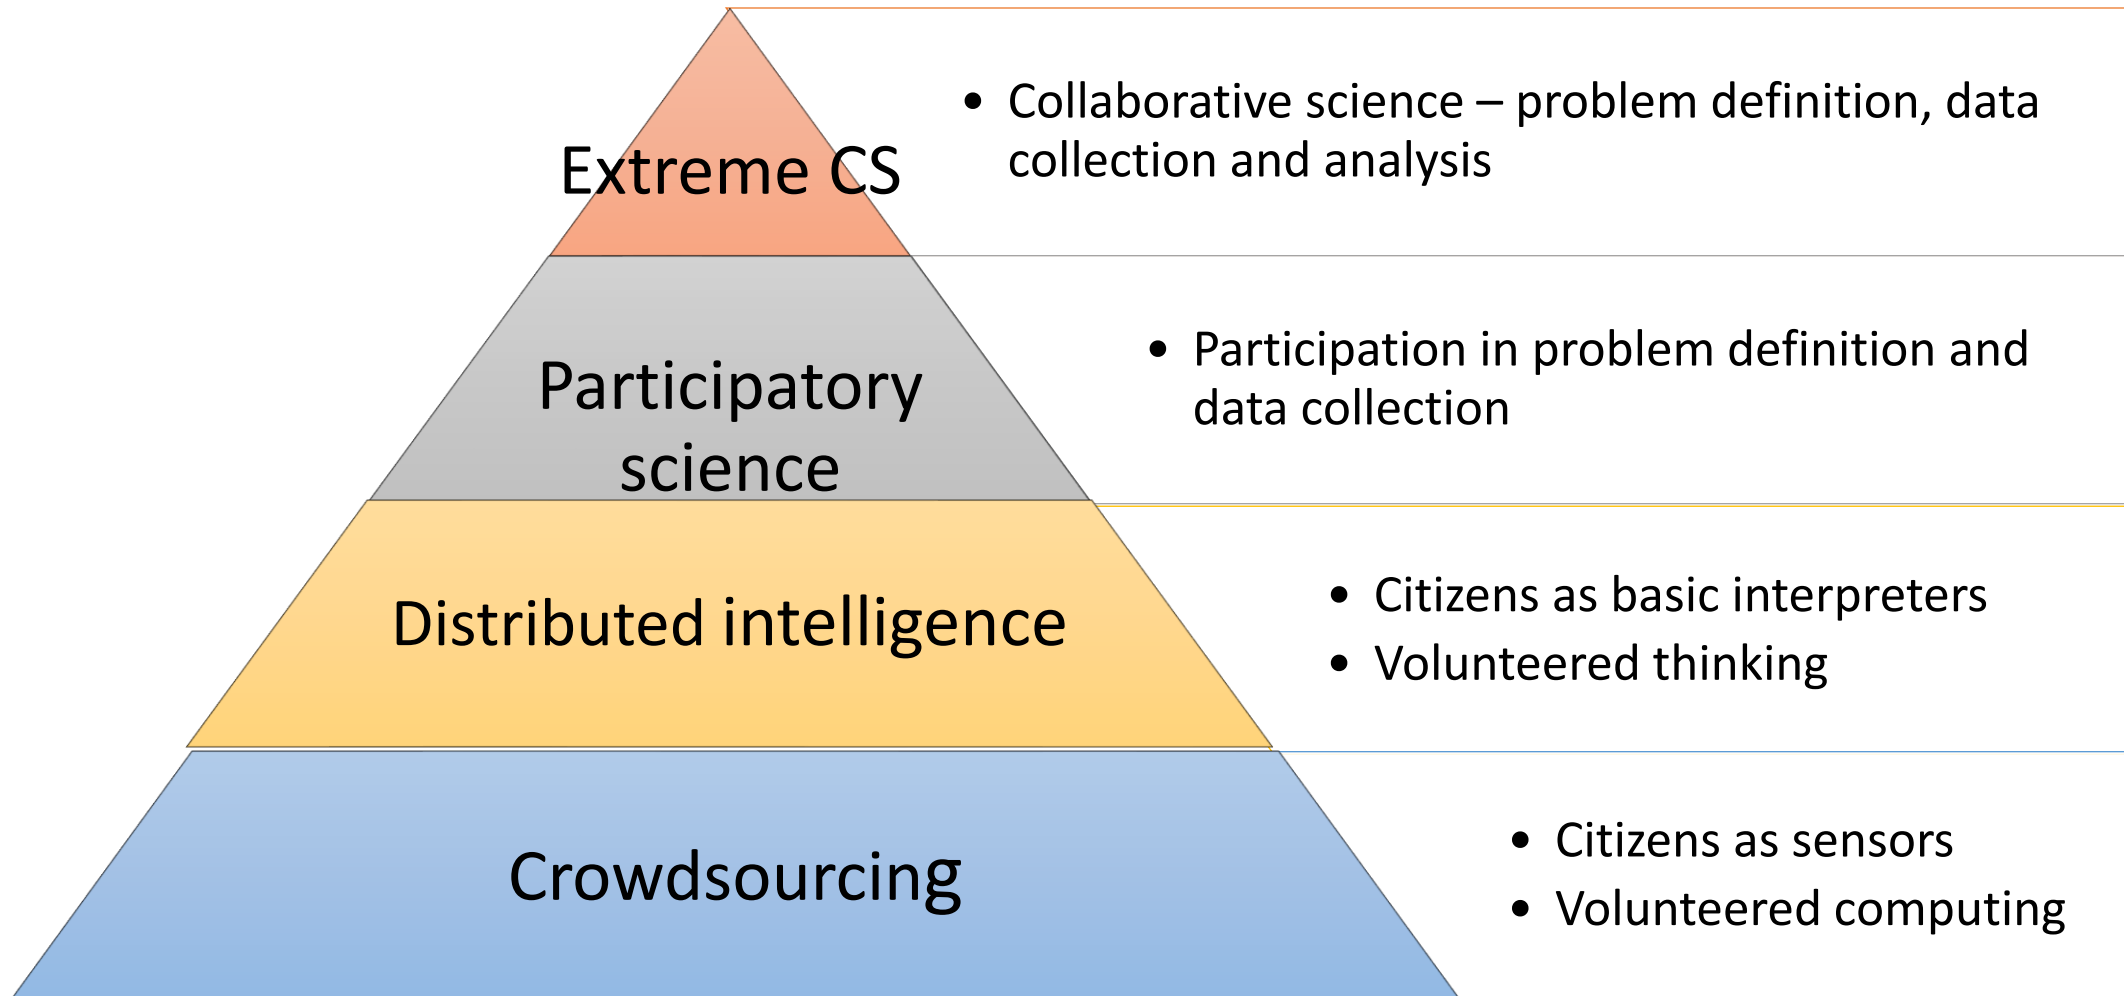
Extreme CS

• Collaborative science – problem definition, data collection and analysis

Participatory science

• Participation in problem definition and data collection

Distributed intelligence

• Citizens as basic interpreters
• Volunteered thinking

Crowdsourcing

• Citizens as sensors
• Volunteered computing